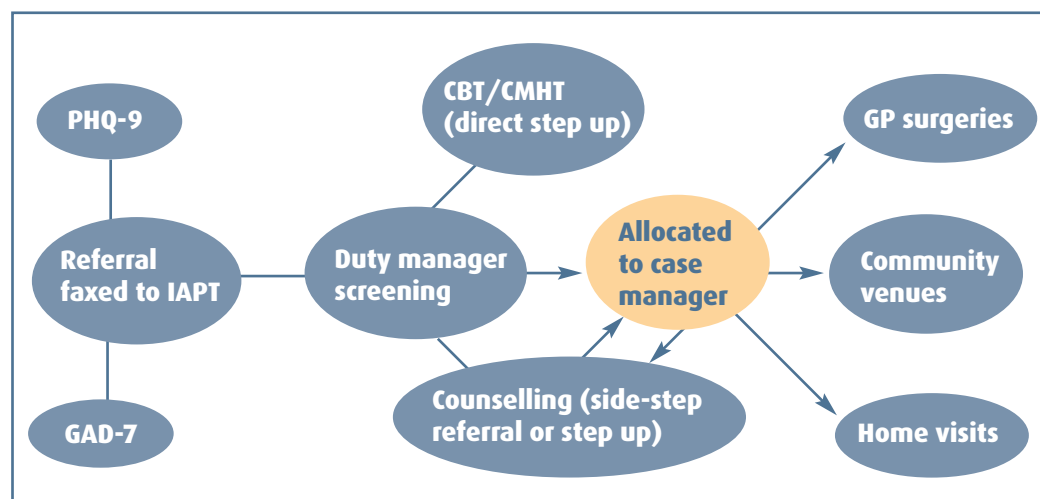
PHQ-9

Referral faxed to IAPT

GAD-7

CBT/CMHT (direct step up)

Duty manager screening

Counselling (side-step referral or step up)

Allocated to case manager

GP surgeries

Community venues

Home visits